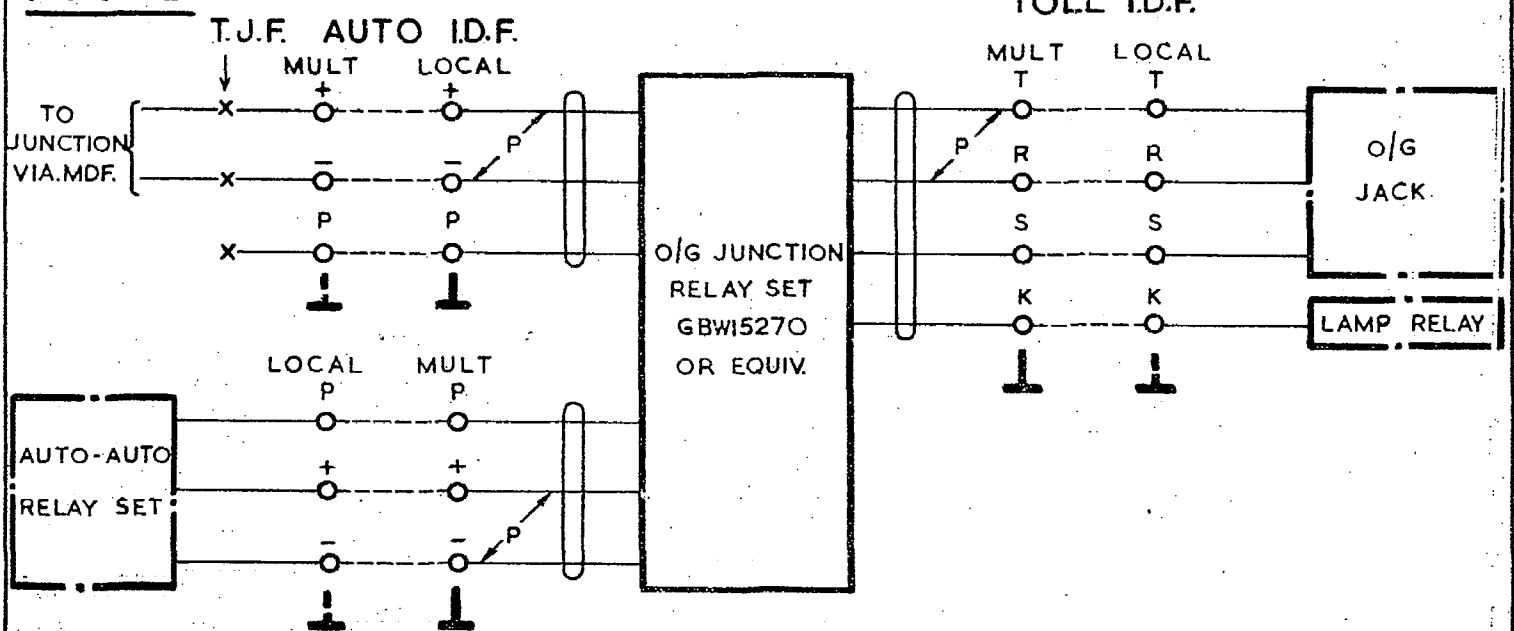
T.J.F. AUTO I.D.F.

TOLL I.D.F.

MULT LOCAL

MULT LOCAL

TO JUNCTION VIA.MDF.

+ +

− −

P P

P

P

T T

R R

S S

K K

O/G JUNCTION RELAY SET GBW15270 OR EQUIV.

O/G JACK

LAMP RELAY

LOCAL MULT

P P

+ +

− −

P

AUTO-AUTO RELAY SET